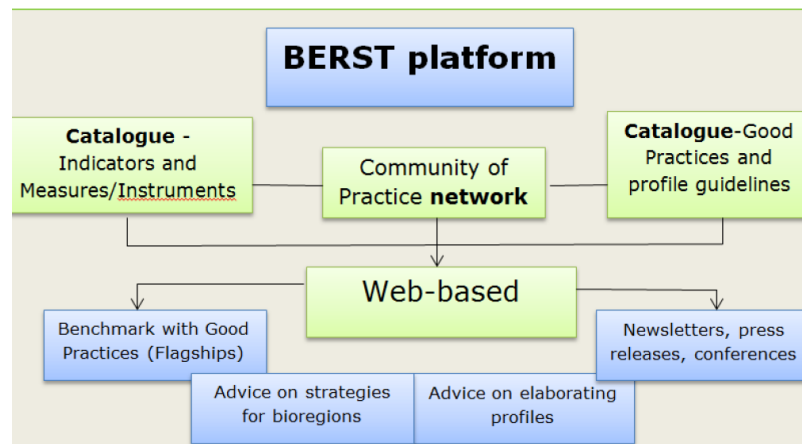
BERST platform

Catalogue - Indicators and Measures/Instruments

Community of Practice network

Catalogue-Good Practices and profile guidelines

Web-based

Benchmark with Good Practices (Flagships)

Newsletters, press releases, conferences

Advice on strategies for bioregions

Advice on elaborating profiles